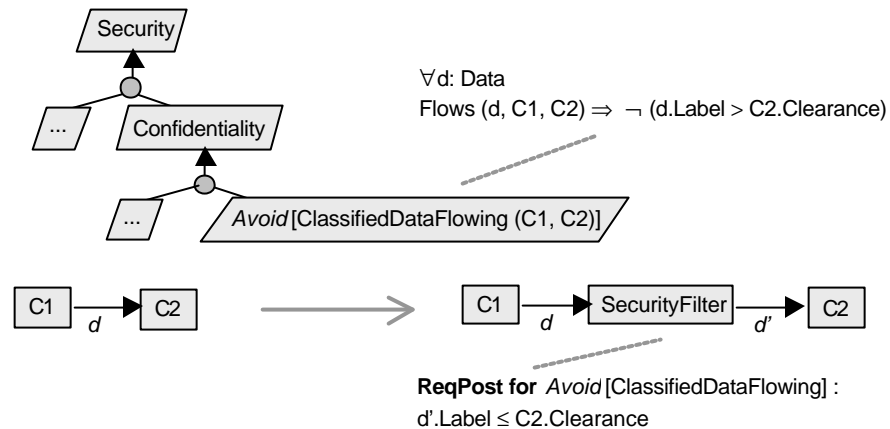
Security

...

Confidentiality

$\forall$d: Data
Flows (d, C1, C2) $\Rightarrow$ $\neg$ (d.Label > C2.Clearance)

...

*Avoid* [ClassifiedDataFlowing (C1, C2)]

C1

d

C2

C1

d

SecurityFilter

d'

C2

**ReqPost for** *Avoid* [ClassifiedDataFlowing] :
d'.Label $\leq$ C2.Clearance